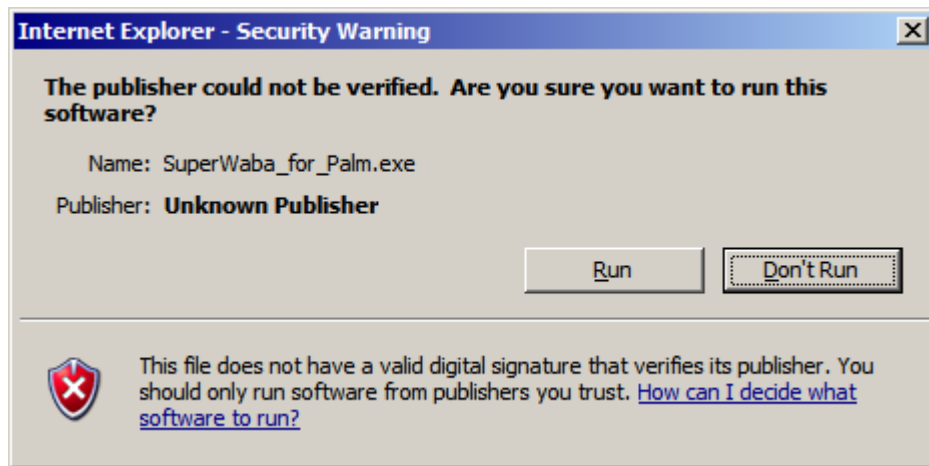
Internet Explorer - Security Warning

The publisher could not be verified. Are you sure you want to run this software?

Name: SuperWaba_for_Palm.exe

Publisher: Unknown Publisher

Run

Don't Run

This file does not have a valid digital signature that verifies its publisher. You should only run software from publishers you trust. How can I decide what software to run?